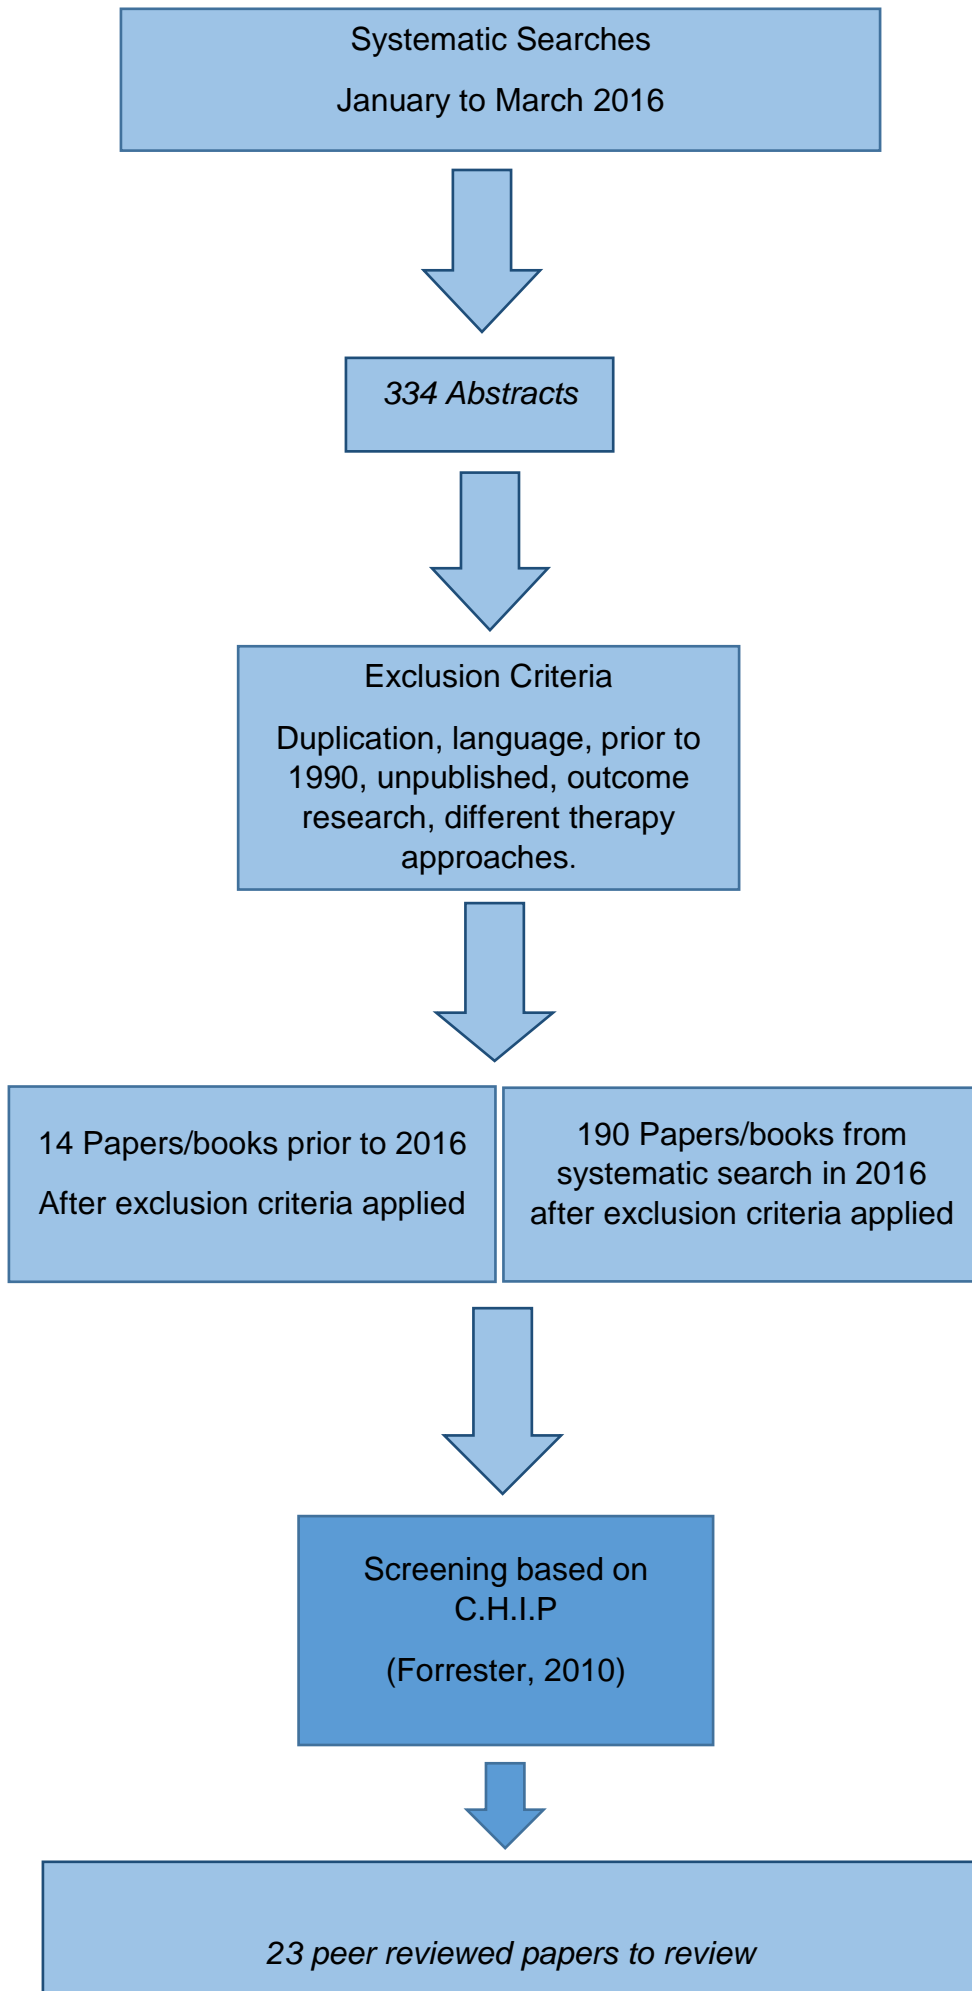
Systematic Searches

January to March 2016

*334 Abstracts*

Exclusion Criteria

Duplication, language, prior to 1990, unpublished, outcome research, different therapy approaches.

14 Papers/books prior to 2016

After exclusion criteria applied

190 Papers/books from systematic search in 2016 after exclusion criteria applied

Screening based on C.H.I.P

(Forrester, 2010)

*23 peer reviewed papers to review*